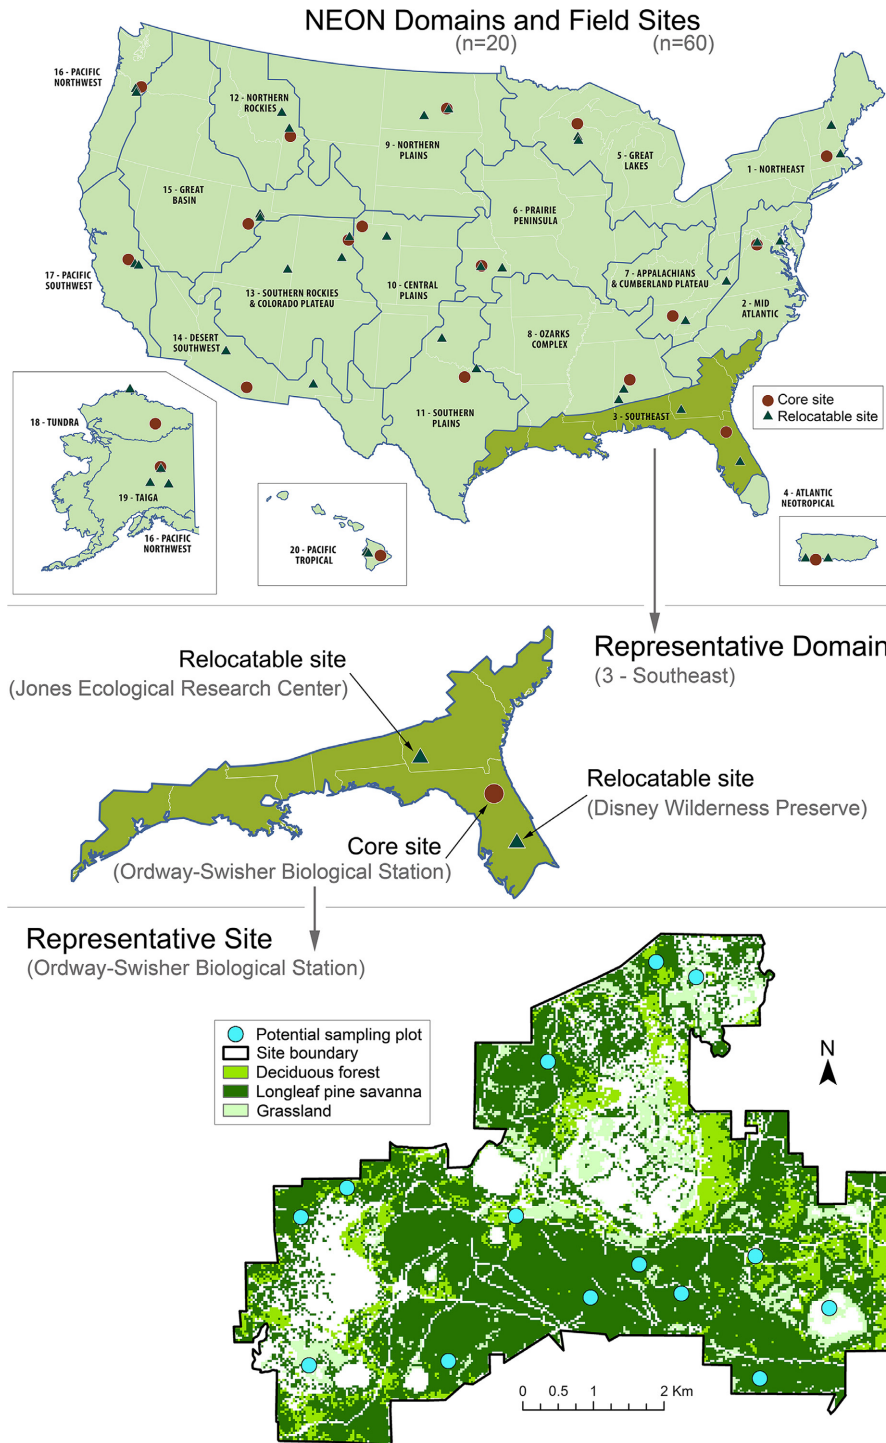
NEON Domains and Field Sites
(n=20) (n=60)

16 - PACIFIC NORTHWEST
12 - NORTHERN ROCKIES
9 - NORTHERN PLAINS
5 - GREAT LAKES
1 - NORTHEAST
15 - GREAT BASIN
6 - PRAIRIE PENINSULA
17 - PACIFIC SOUTHWEST
13 - SOUTHERN ROCKIES & COLORADO PLATEAU
10 - CENTRAL PLAINS
7 - APPALACHIANS & CUMBERLAND PLATEAU
2 - MID ATLANTIC
14 - DESERT SOUTHWEST
8 - OZARKS COMPLEX
11 - SOUTHERN PLAINS
3 - SOUTHEAST
Core site
Relocatable site
18 - TUNDRA
19 - TAIGA
16 - PACIFIC NORTHWEST
20 - PACIFIC TROPICAL
4 - ATLANTIC NEOTROPICAL

Representative Domain
(3 - Southeast)
Relocatable site
(Jones Ecological Research Center)
Relocatable site
(Disney Wilderness Preserve)
Core site
(Ordway-Swisher Biological Station)

Representative Site
(Ordway-Swisher Biological Station)

Potential sampling plot
Site boundary
Deciduous forest
Longleaf pine savanna
Grassland

N

0 0.5 1 2 Km